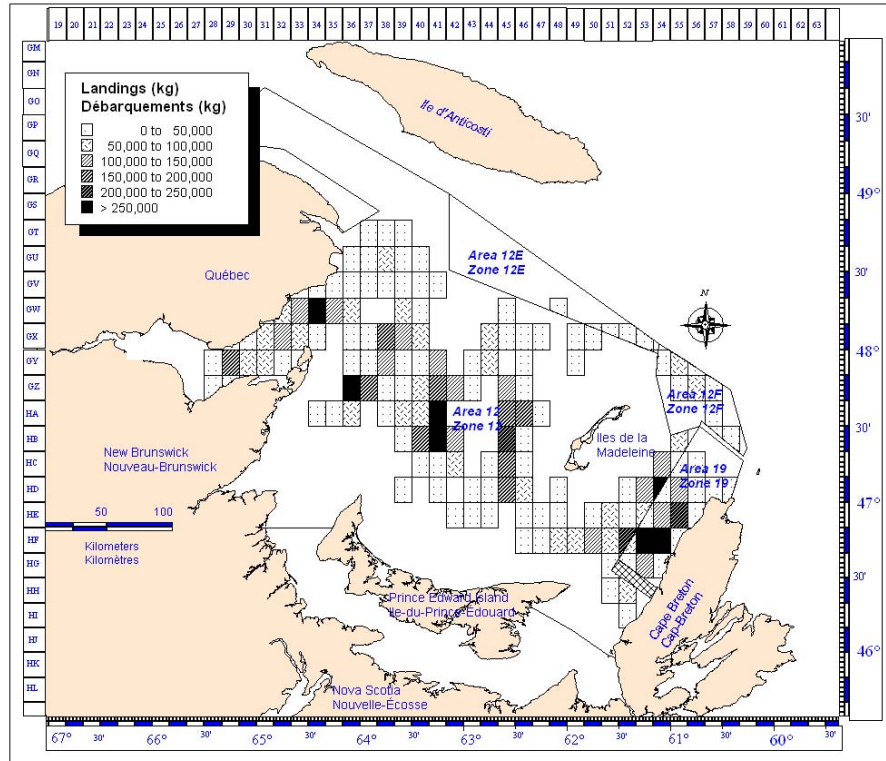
19 20 21 22 23 24 25 26 27 28 29 30 31 32 33 34 35 36 37 38 39 40 41 42 43 44 45 46 47 48 49 50 51 52 53 54 55 56 57 58 59 60 61 62 63

GM
GN
GO
GP
GQ
GR
GS
GT
GU
GV
GW
GX
GY
GZ
HA
HB
HC
HD
HE
HF
HG
HH
HI
HJ
HK
HL

Landings (kg)
Débarquements (kg)
0 to 50,000
50,000 to 100,000
100,000 to 150,000
150,000 to 200,000
200,000 to 250,000
> 250,000

Ile d'Anticosti

Québec

Area 12E
Zone 12E

Area 12
Zone 12

Area 12F
Zone 12F

Iles de la Madeleine

Area 19
Zone 19

New Brunswick
Nouveau-Brunswick

50 100
Kilometers
Kilomètres

Prince Edward Island
Ile-du-Prince-Edouard

Cape Breton
Cap-Breton

Nova Scotia
Nouvelle-Ecosse

N

30'
49°
30'
48°
30'
47°
30'
46°

67° 30' 66° 30' 65° 30' 64° 30' 63° 30' 62° 30' 61° 30' 60° 30'